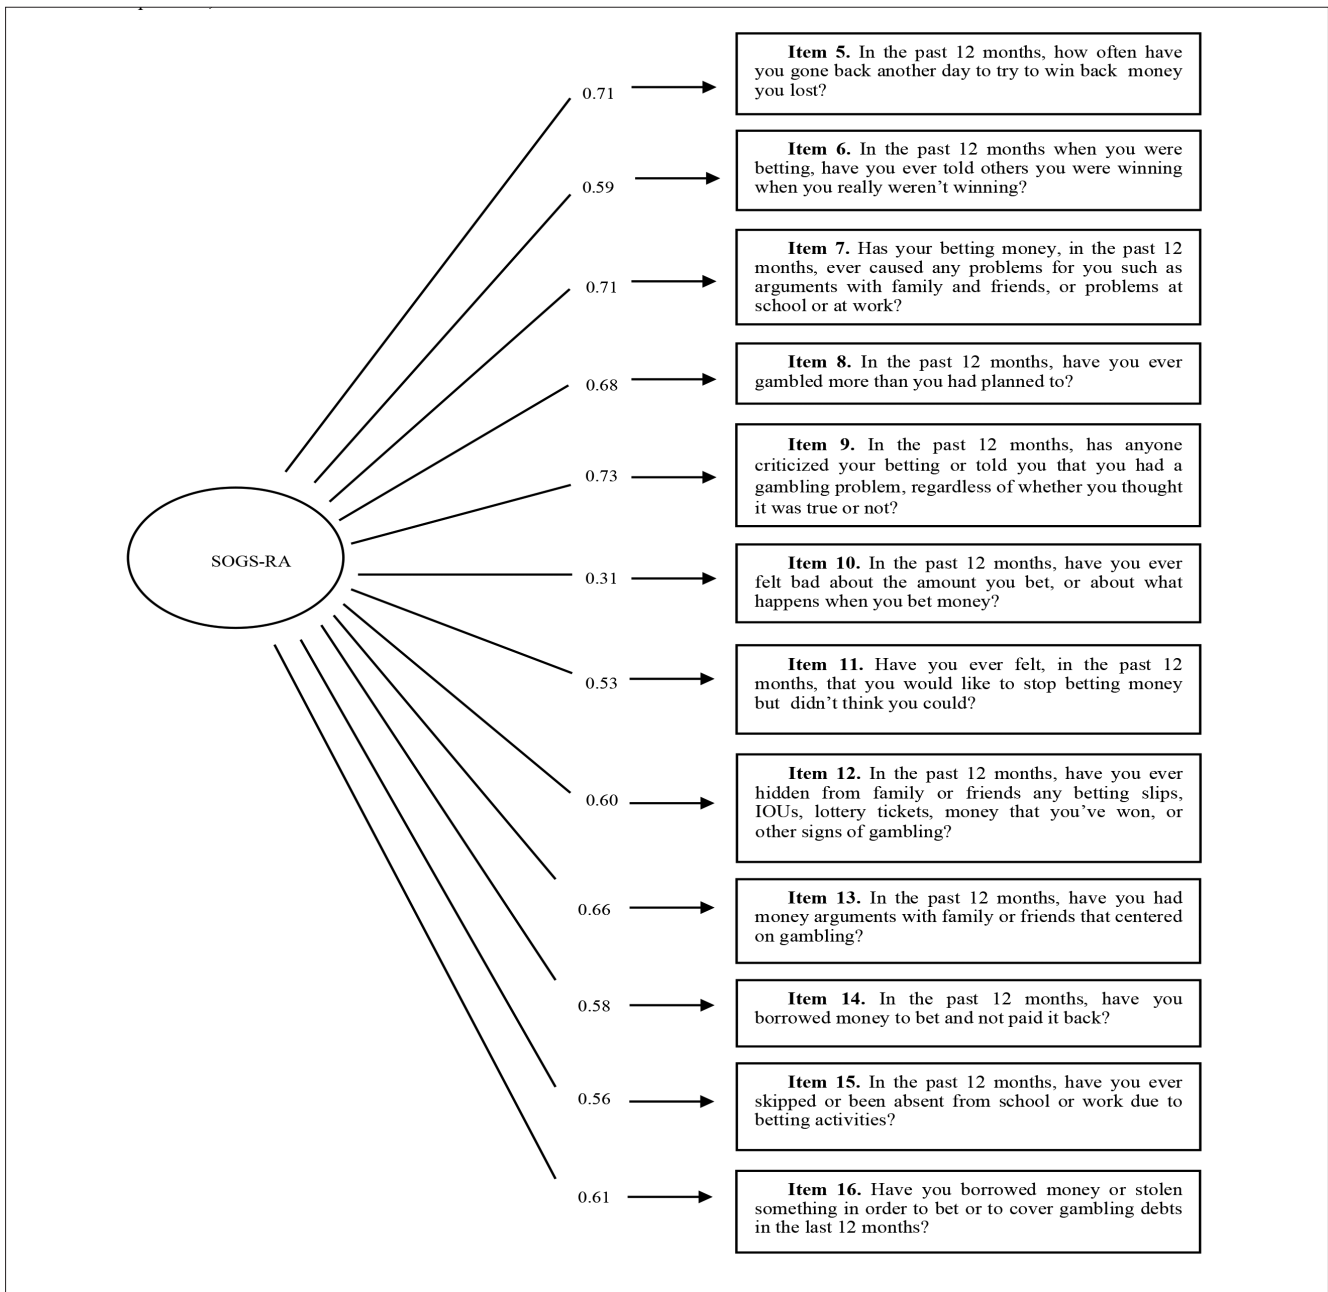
SOGS-RA

0.71

**Item 5.** In the past 12 months, how often have you gone back another day to try to win back money you lost?

0.59

**Item 6.** In the past 12 months when you were betting, have you ever told others you were winning when you really weren't winning?

0.71

**Item 7.** Has your betting money, in the past 12 months, ever caused any problems for you such as arguments with family and friends, or problems at school or at work?

0.68

**Item 8.** In the past 12 months, have you ever gambled more than you had planned to?

0.73

**Item 9.** In the past 12 months, has anyone criticized your betting or told you that you had a gambling problem, regardless of whether you thought it was true or not?

0.31

**Item 10.** In the past 12 months, have you ever felt bad about the amount you bet, or about what happens when you bet money?

0.53

**Item 11.** Have you ever felt, in the past 12 months, that you would like to stop betting money but didn't think you could?

0.60

**Item 12.** In the past 12 months, have you ever hidden from family or friends any betting slips, IOUs, lottery tickets, money that you've won, or other signs of gambling?

0.66

**Item 13.** In the past 12 months, have you had money arguments with family or friends that centered on gambling?

0.58

**Item 14.** In the past 12 months, have you borrowed money to bet and not paid it back?

0.56

**Item 15.** In the past 12 months, have you ever skipped or been absent from school or work due to betting activities?

0.61

**Item 16.** Have you borrowed money or stolen something in order to bet or to cover gambling debts in the last 12 months?